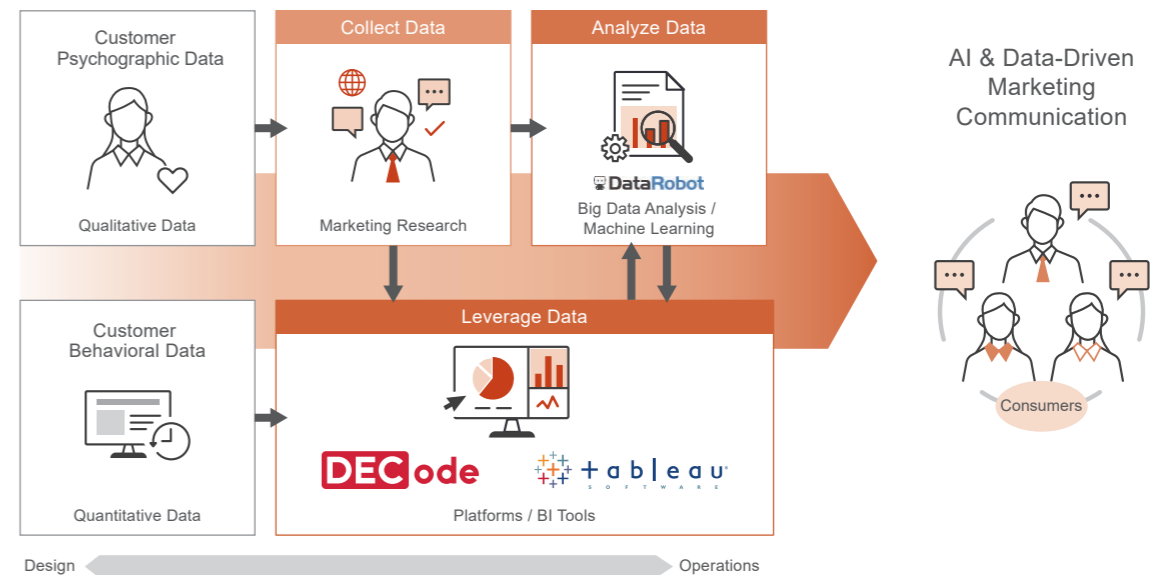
Customer Psychographic Data

Qualitative Data

Collect Data

Marketing Research

Analyze Data

DataRobot

Big Data Analysis / Machine Learning

AI & Data-Driven Marketing Communication

Consumers

Customer Behavioral Data

Quantitative Data

Leverage Data

DECode

tableau SOFTWARE

Platforms / BI Tools

Design

Operations